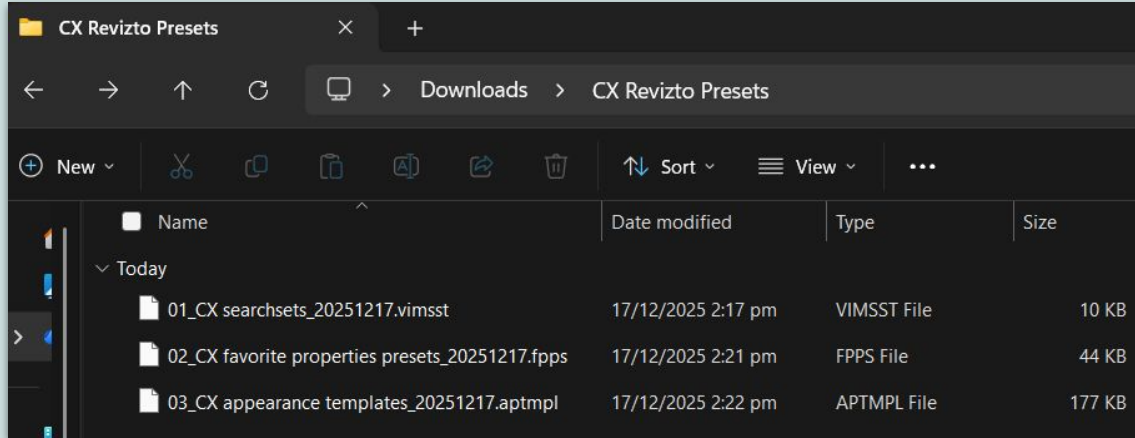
CX Revizto Presets ×  +

Downloads > CX Revizto Presets

New  Sort  View  ...

| Name | Date modified | Type | Size |
|---|---|---|---|
| Today | | | |
| 01_CX searchsets_20251217.vimsst | 17/12/2025 2:17 pm | VIMSST File | 10 KB |
| 02_CX favorite properties presets_20251217.fpps | 17/12/2025 2:21 pm | FPPS File | 44 KB |
| 03_CX appearance templates_20251217.aptmpl | 17/12/2025 2:22 pm | APTMPL File | 177 KB |